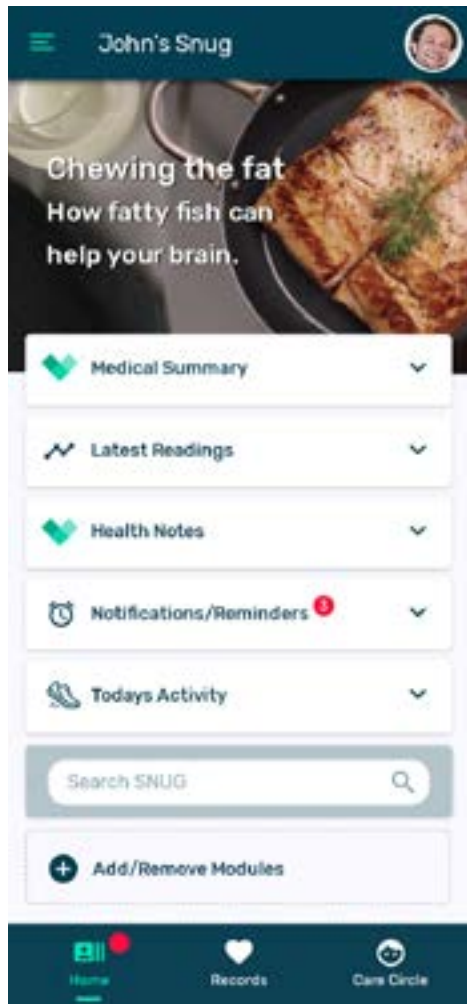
John's Snug

Chewing the fat
How fatty fish can help your brain.

Medical Summary

Latest Readings

Health Notes

Notifications/Reminders 3

Todays Activity

Search SNUG

Add/Remove Modules

Home
Records
Care Circle